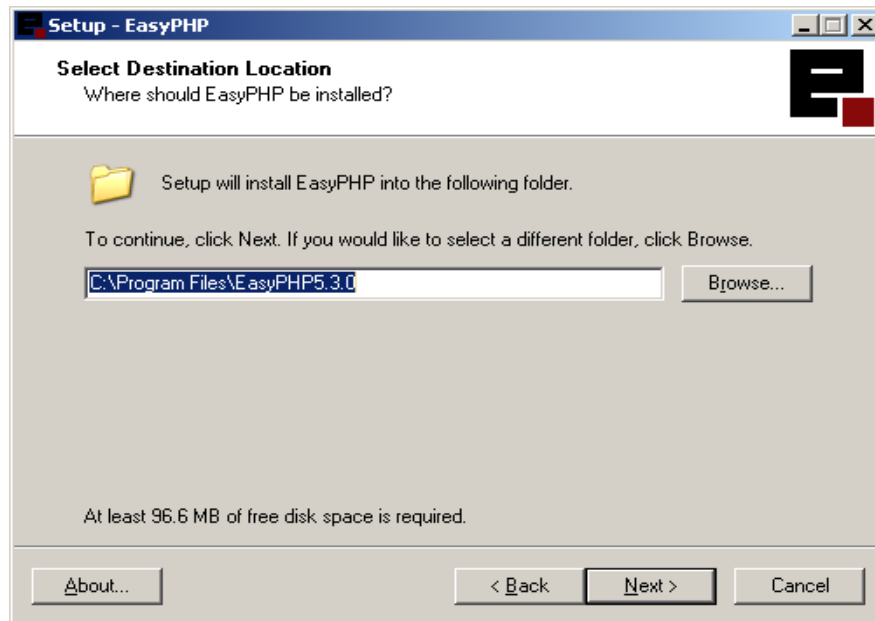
Setup - EasyPHP

Select Destination Location
Where should EasyPHP be installed?

Setup will install EasyPHP into the following folder.

To continue, click Next. If you would like to select a different folder, click Browse.

C:\Program Files\EasyPHP5.3.0

Browse...

At least 96.6 MB of free disk space is required.

About...

< Back

Next >

Cancel